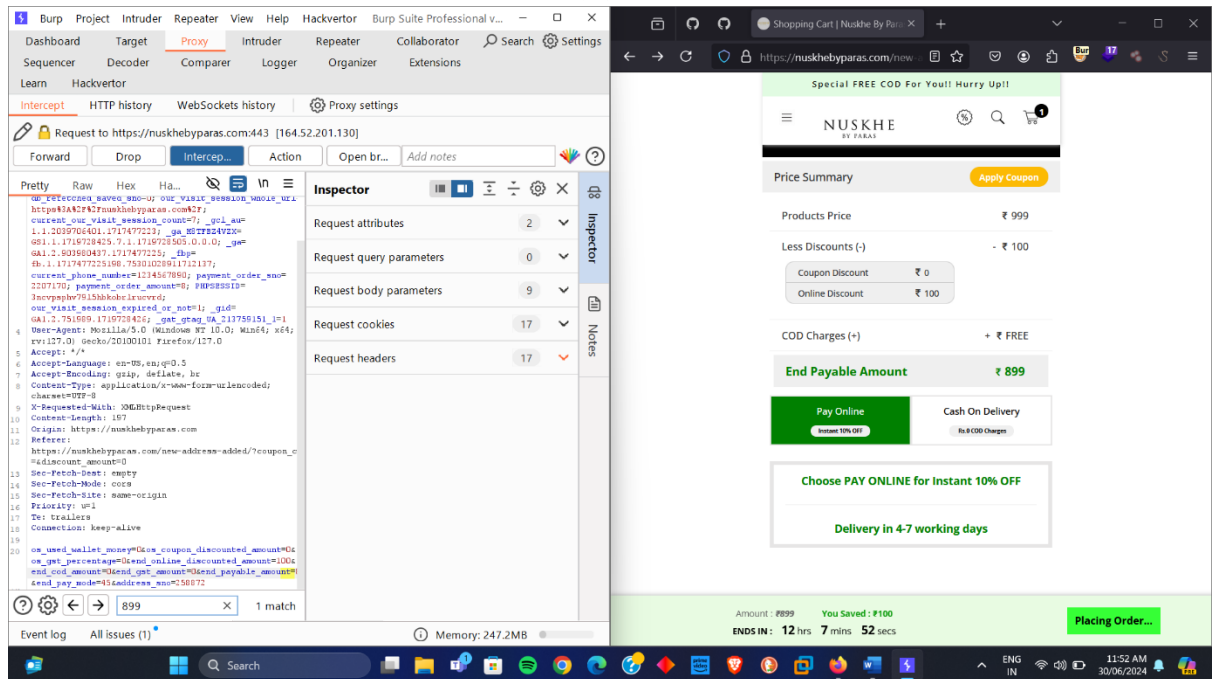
Burp Project Intruder Repeater View Help Hackvertor Burp Suite Professional v...

Dashboard Target Proxy Intruder Repeater Collaborator Search Settings
Sequencer Decoder Comparer Logger Organizer Extensions
Learn Hackvertor

Intercept HTTP history WebSockets history Proxy settings

Request to https://nuskhebyparas.com:443 [164.52.201.130]

Forward Drop Intercep... Action Open br... Add notes

Pretty Raw Hex Ha...

https%3A%2F%2Fnuskhebyparas.com%2F;
current_our_visit_session_count=7; _gcl_au=1.1.2039706401.1717477223; _ga_MSTFE4VZX=GS1.1.1719728425.7.1.1719728505.0.0.0; _ga=GA1.2.903900437.1717477225; _fbp=fb.1.1717477225198.753010289171217;
current_phone_number=1234567890; payment_order_sno=2287170; payment_order_amount=8; PHPSESSID=3ncvpsphv7915hbkobrlrucvrd;
our_visit_session_expired_or_not=1; _gid=GA1.2.751989.1719728426; _gat_gtag_UA_213759151_1=1
4 User-Agent: Mozilla/5.0 (Windows NT 10.0; Win64; x64; rv:127.0) Gecko/20100101 Firefox/127.0
5 Accept: */*
6 Accept-Language: en-US,en;q=0.5
7 Accept-Encoding: gzip, deflate, br
8 Content-Type: application/x-www-form-urlencoded; charset=UTF-8
9 X-Requested-With: XMLHttpRequest
10 Content-Length: 197
11 Origin: https://nuskhebyparas.com
12 Referer: https://nuskhebyparas.com/new-address-added/?coupon_c=&discount_amount=0
13 Sec-Fetch-Dest: empty
14 Sec-Fetch-Mode: cors
15 Sec-Fetch-Site: same-origin
16 Priority: u=1
17 Te: trailers
18 Connection: keep-alive
19
20 os_used_wallet_money=0&os_coupon_discounted_amount=0&os_gst_percentage=0&end_online_discounted_amount=100&end_cod_amount=0&end_gst_amount=0&end_payable_amount=0&end_pay_mode=45&address_sno=258872

899 1 match

Inspector
Request attributes 2
Request query parameters 0
Request body parameters 9
Request cookies 17
Request headers 17

Inspector Notes

Event log All issues (1) Memory: 247.2MB

Shopping Cart | Nuskhe By Para
https://nuskhebyparas.com/new-

Special FREE COD For You!! Hurry Up!!
NUSKHE BY PARAS
1

Price Summary Apply Coupon
Products Price ₹ 999
Less Discounts (-) - ₹ 100
Coupon Discount ₹ 0
Online Discount ₹ 100
COD Charges (+) + ₹ FREE
End Payable Amount ₹ 899

Pay Online Instant 10% OFF
Cash On Delivery Rs.0 COD Charges

Choose PAY ONLINE for Instant 10% OFF
Delivery in 4-7 working days

Amount : ₹899 You Saved : ₹100
ENDS IN : 12 hrs 7 mins 52 secs
Placing Order...

Search
ENG IN 11:52 AM 30/06/2024